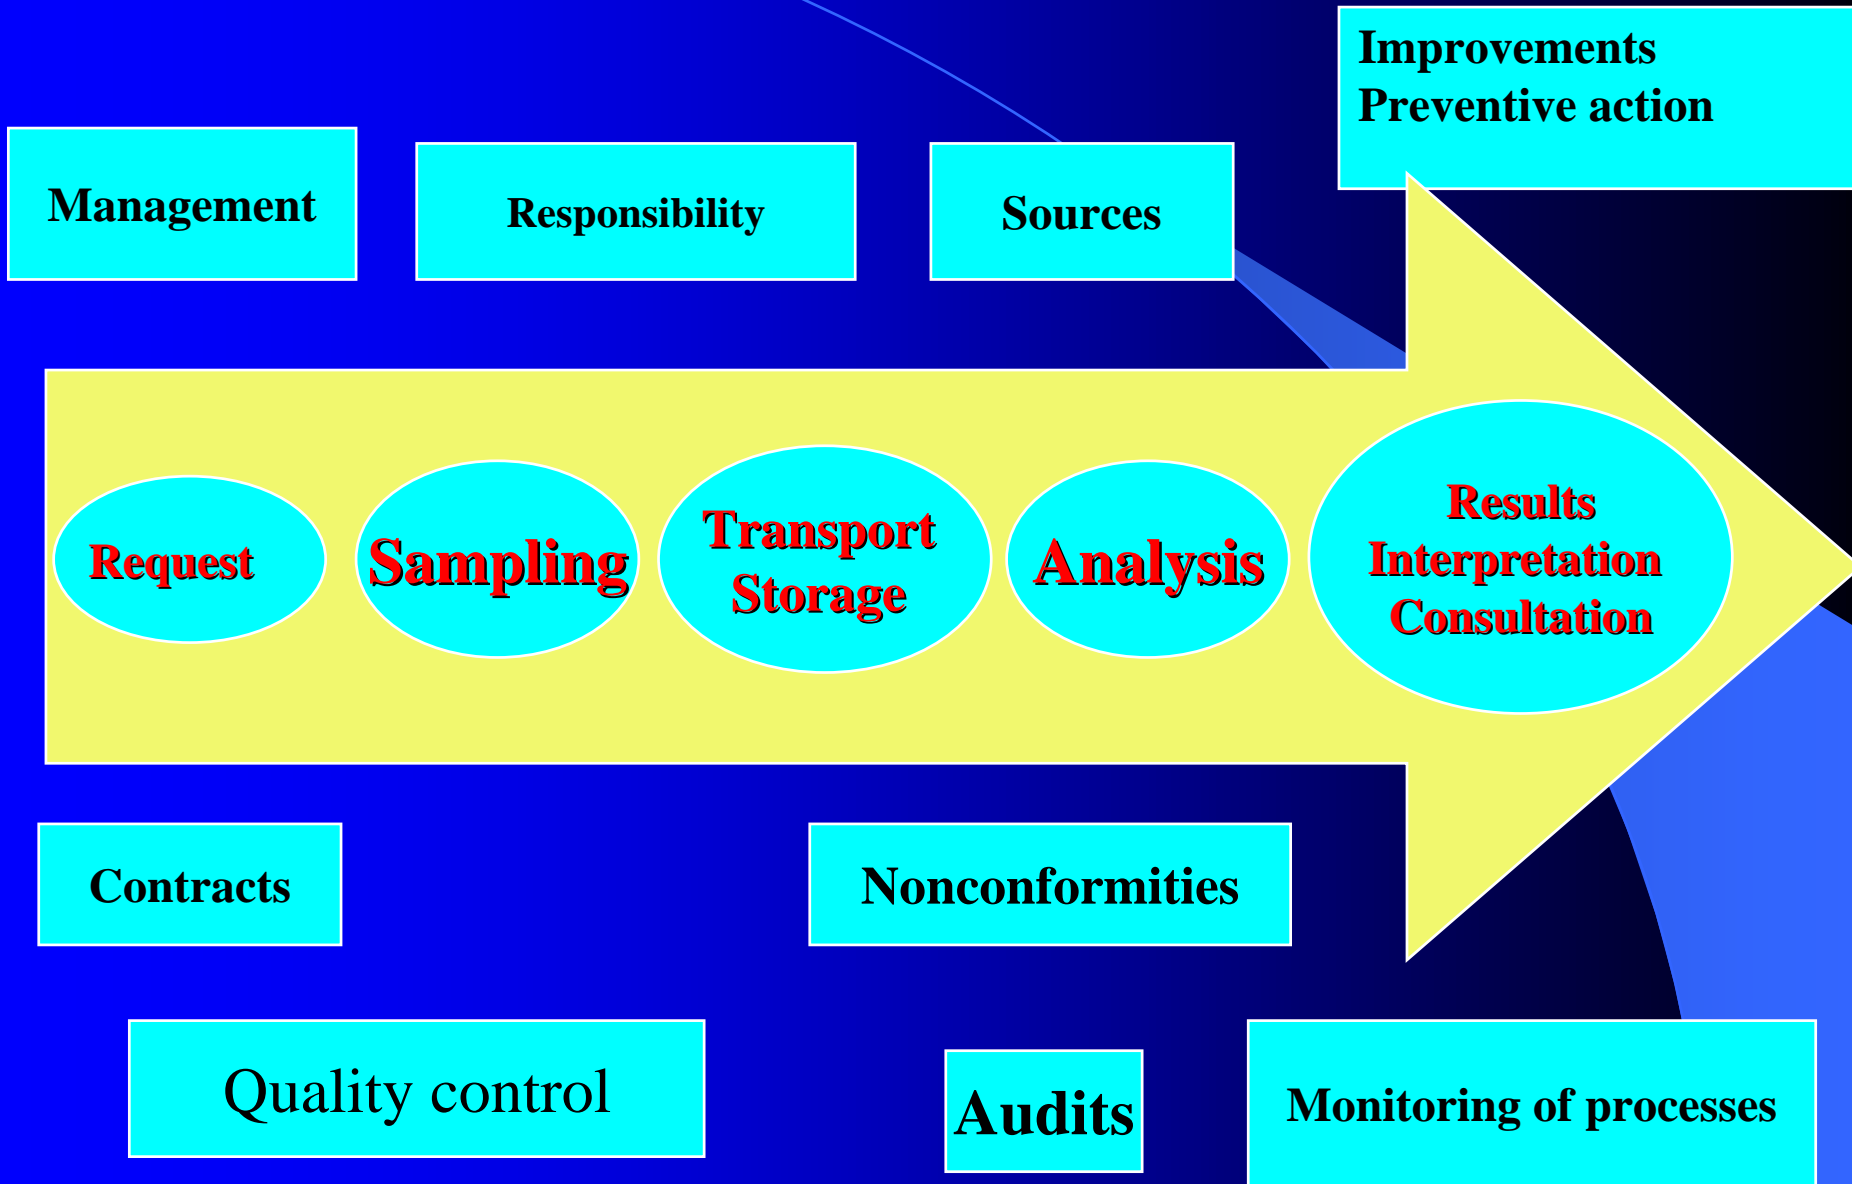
Improvements
Preventive action

Management

Responsibility

Sources

Request

Sampling

Transport
Storage

Analysis

Results
Interpretation
Consultation

Contracts

Nonconformities

Quality control

Audits

Monitoring of processes